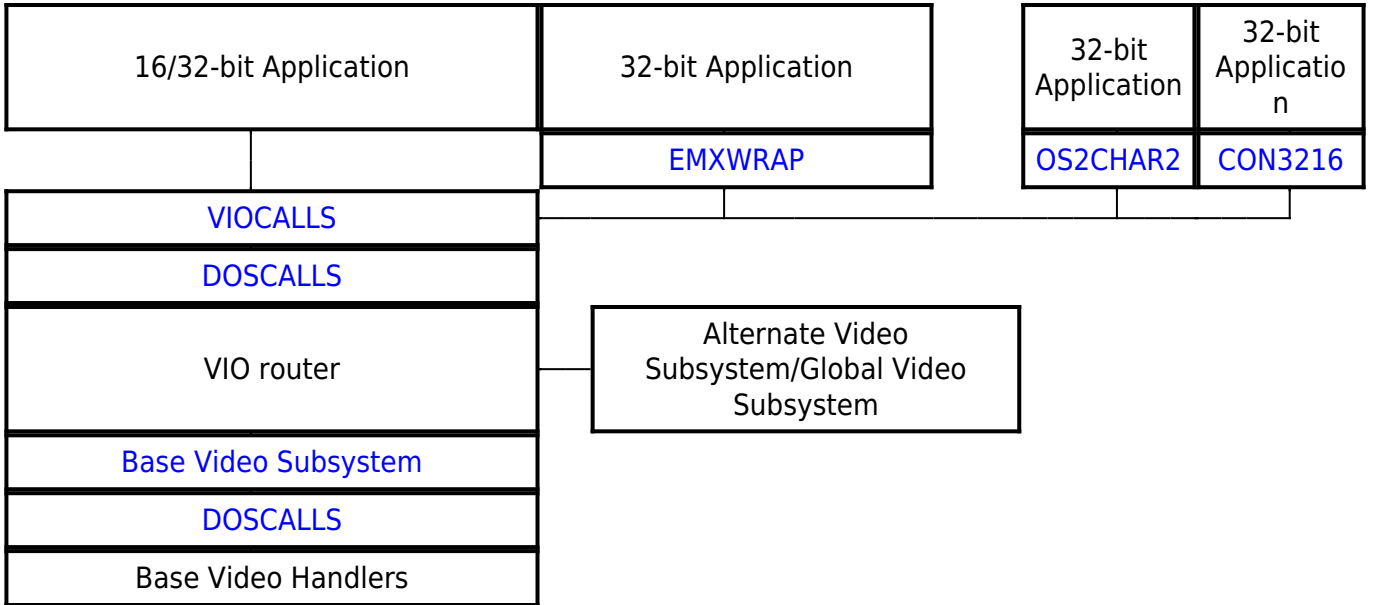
16/32-bit Application

32-bit Application

32-bit Application

32-bit Application

EMXWRAP

OS2CHAR2

CON3216

VIOCALLS

DOSCALLS

VIO router

Alternate Video Subsystem/Global Video Subsystem

Base Video Subsystem

DOSCALLS

Base Video Handlers